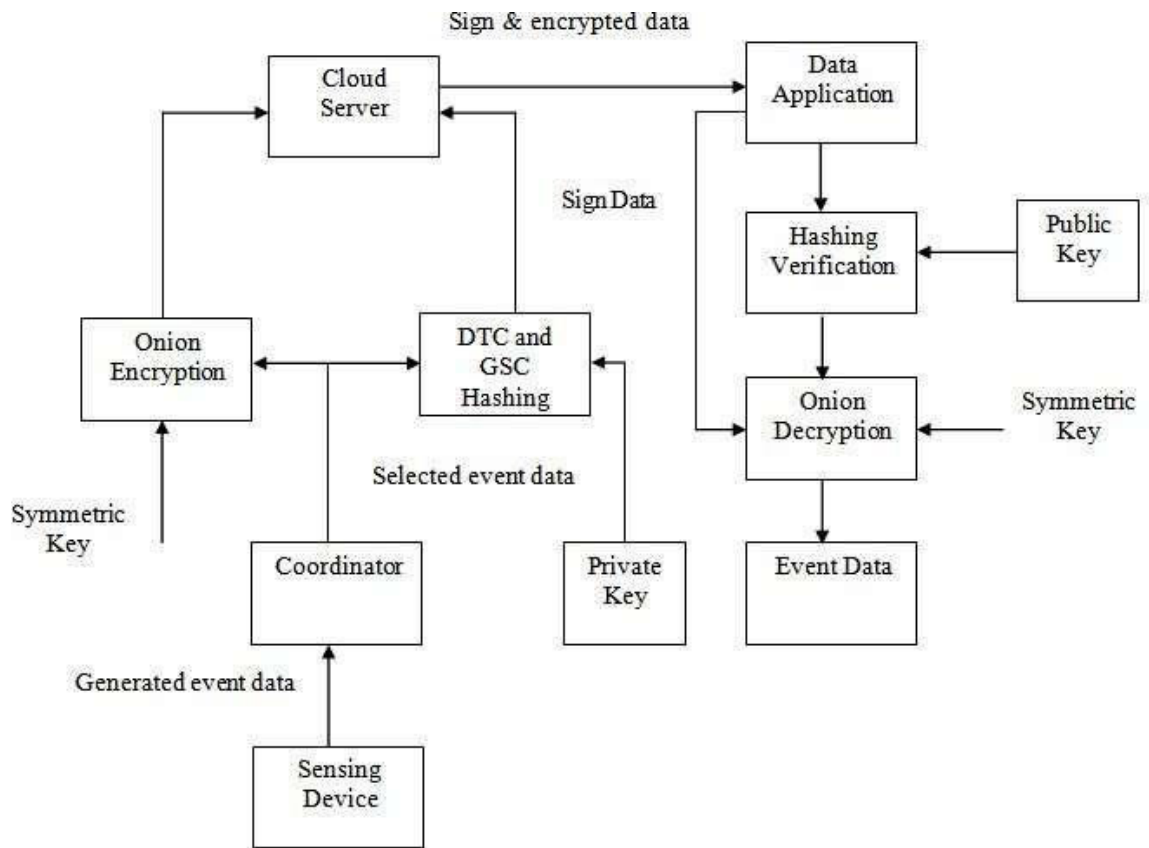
Sign & encrypted data

Cloud Server

Data Application

Sign Data

Hashing Verification

Public Key

Onion Encryption

DTC and GSC Hashing

Onion Decryption

Symmetric Key

Selected event data

Symmetric Key

Coordinator

Private Key

Event Data

Generated event data

Sensing Device